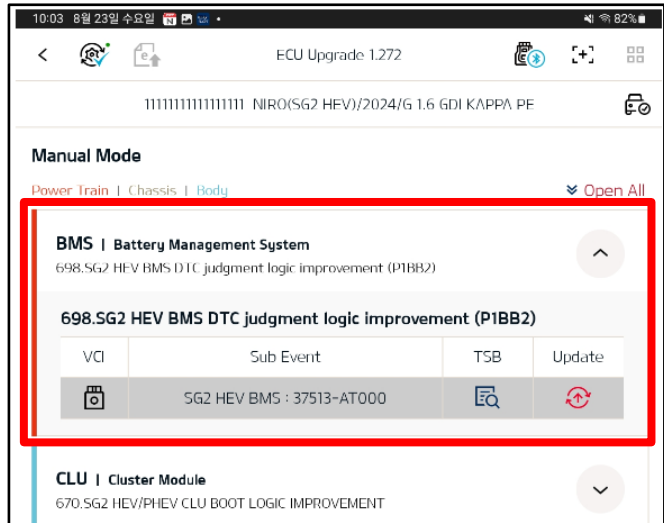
10:03 8월 23일 수요일 • 82%

ECU Upgrade 1.272

1111111111111111 NIRO(SG2 HEV)/2024/G 1.6 GDI KAPPA PE

Manual Mode

Power Train | Chassis | Body

Open All

BMS | Battery Management System

698.SG2 HEV BMS DTC judgment logic improvement (P1BB2)

698.SG2 HEV BMS DTC judgment logic improvement (P1BB2)

| VCI | Sub Event | TSB | Update |
|---|---|---|---|
| | SG2 HEV BMS : 37513-AT000 | | |

CLU | Cluster Module

670.SG2 HEV/PHEV CLU BOOT LOGIC IMPROVEMENT